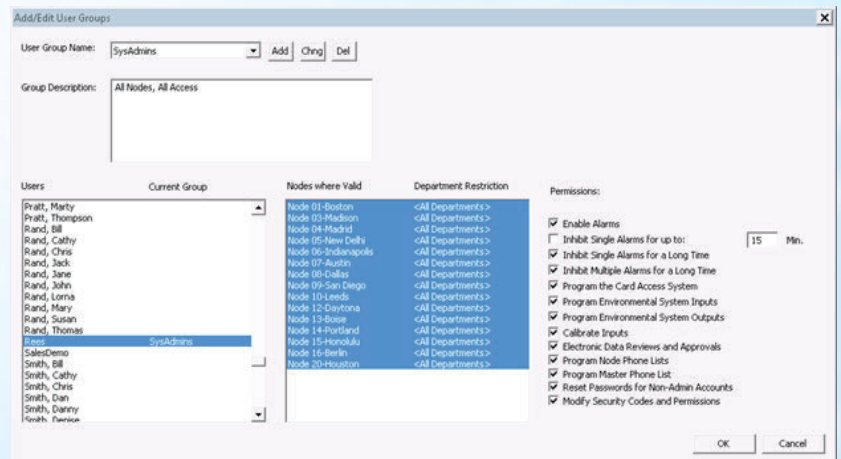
Add/Edit User Groups

User Group Name: SysAdmins Add Chng Del

Group Description: All Nodes, All Access

| Users | Current Group |
|---|---|
| Pratt, Marty | |
| Pratt, Thompson | |
| Rand, Bill | |
| Rand, Cathy | |
| Rand, Chris | |
| Rand, Jack | |
| Rand, Jane | |
| Rand, John | |
| Rand, Lorna | |
| Rand, Mary | |
| Rand, Susan | |
| Rand, Thomas | |
| Rees | SysAdmins |
| SalesDemo | |
| Smith, Bill | |
| Smith, Cathy | |
| Smith, Chris | |
| Smith, Dan | |
| Smith, Danny | |
| Smith, Denise | |

| Nodes where Valid | Department Restriction |
|---|---|
| Node 01-Boston | <All Departments> |
| Node 03-Madison | <All Departments> |
| Node 04-Madrid | <All Departments> |
| Node 05-New Delhi | <All Departments> |
| Node 06-Indianapolis | <All Departments> |
| Node 07-Austin | <All Departments> |
| Node 08-Dallas | <All Departments> |
| Node 09-San Diego | <All Departments> |
| Node 10-Leeds | <All Departments> |
| Node 12-Daytona | <All Departments> |
| Node 13-Boise | <All Departments> |
| Node 14-Portland | <All Departments> |
| Node 15-Honolulu | <All Departments> |
| Node 16-Berlin | <All Departments> |
| Node 20-Houston | <All Departments> |

Permissions:

☑ Enable Alarms
☐ Inhibit Single Alarms for up to: 15 Min.
☑ Inhibit Single Alarms for a Long Time
☑ Inhibit Multiple Alarms for a Long Time
☑ Program the Card Access System
☑ Program Environmental System Inputs
☑ Program Environmental System Outputs
☑ Calibrate Inputs
☑ Electronic Data Reviews and Approvals
☑ Program Node Phone Lists
☑ Program Master Phone List
☑ Reset Passwords for Non-Admin Accounts
☑ Modify Security Codes and Permissions

OK Cancel